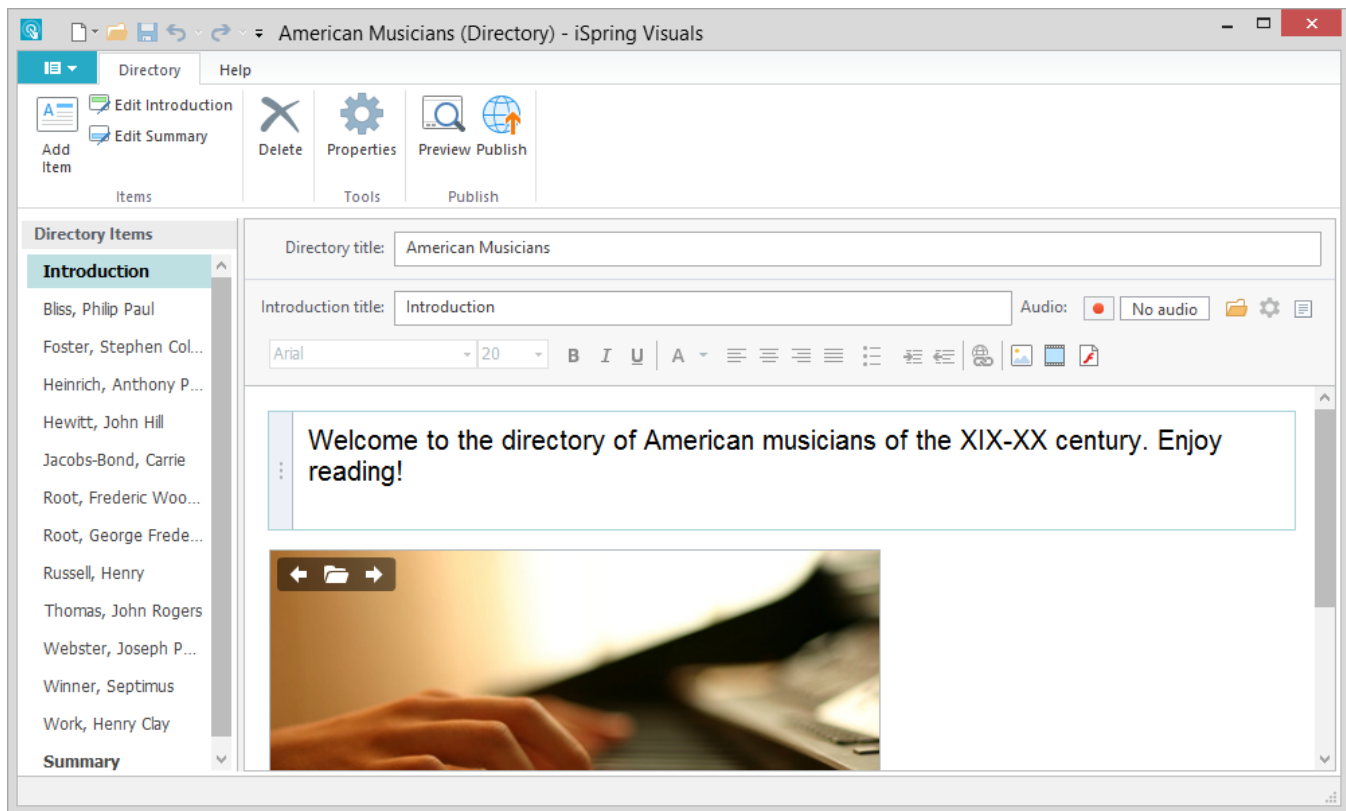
American Musicians (Directory) - iSpring Visuals

Directory Help

Add Item
Edit Introduction
Edit Summary
Items

Delete

Properties
Tools

Preview Publish
Publish

Directory Items
Introduction
Bliss, Philip Paul
Foster, Stephen Col...
Heinrich, Anthony P...
Hewitt, John Hill
Jacobs-Bond, Carrie
Root, Frederic Woo...
Root, George Frede...
Russell, Henry
Thomas, John Rogers
Webster, Joseph P...
Winner, Septimus
Work, Henry Clay
Summary

Directory title: American Musicians

Introduction title: Introduction
Audio: No audio

Arial 20 B I U A

Welcome to the directory of American musicians of the XIX-XX century. Enjoy reading!